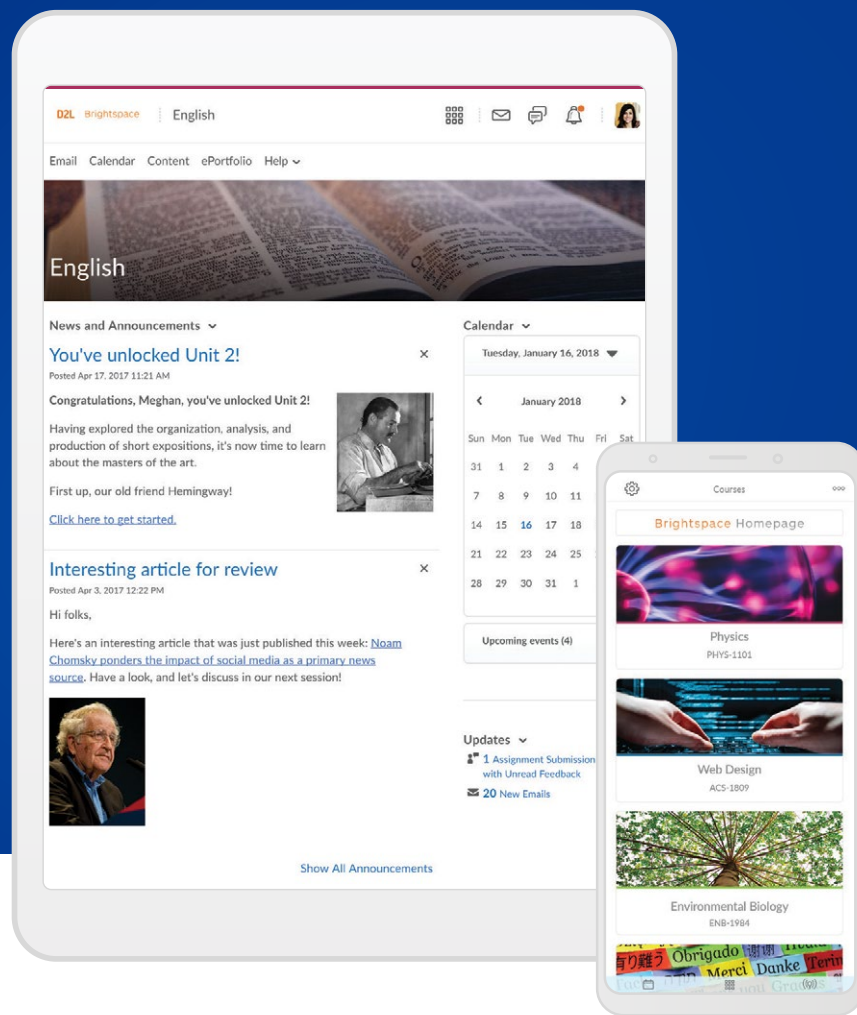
D2L Brightspace | English

Email Calendar Content ePortfolio Help

English

News and Announcements

You've unlocked Unit 2!

Posted Apr 17, 2017 11:21 AM

Congratulations, Meghan, you've unlocked Unit 2!

Having explored the organization, analysis, and production of short expositions, it's now time to learn about the masters of the art.

First up, our old friend Hemingway!

Click here to get started.

Interesting article for review

Posted Apr 3, 2017 12:22 PM

Hi folks,

Here's an interesting article that was just published this week: Noam Chomsky ponders the impact of social media as a primary news source. Have a look, and let's discuss in our next session!

Show All Announcements

Calendar

Tuesday, January 16, 2018

January 2018

| Sun | Mon | Tue | Wed | Thu | Fri | Sat |
|---|---|---|---|---|---|---|
| 31 | 1 | 2 | 3 | 4 | | |
| 7 | 8 | 9 | 10 | 11 | | |
| 14 | 15 | 16 | 17 | 18 | | |
| 21 | 22 | 23 | 24 | 25 | | |
| 28 | 29 | 30 | 31 | 1 | | |

Upcoming events (4)

Updates

1 Assignment Submission with Unread Feedback

20 New Emails

Courses

Brightspace Homepage

Physics
PHYS-1101

Web Design
ACS-1809

Environmental Biology
ENB-1984

Obrigado Merci Danke